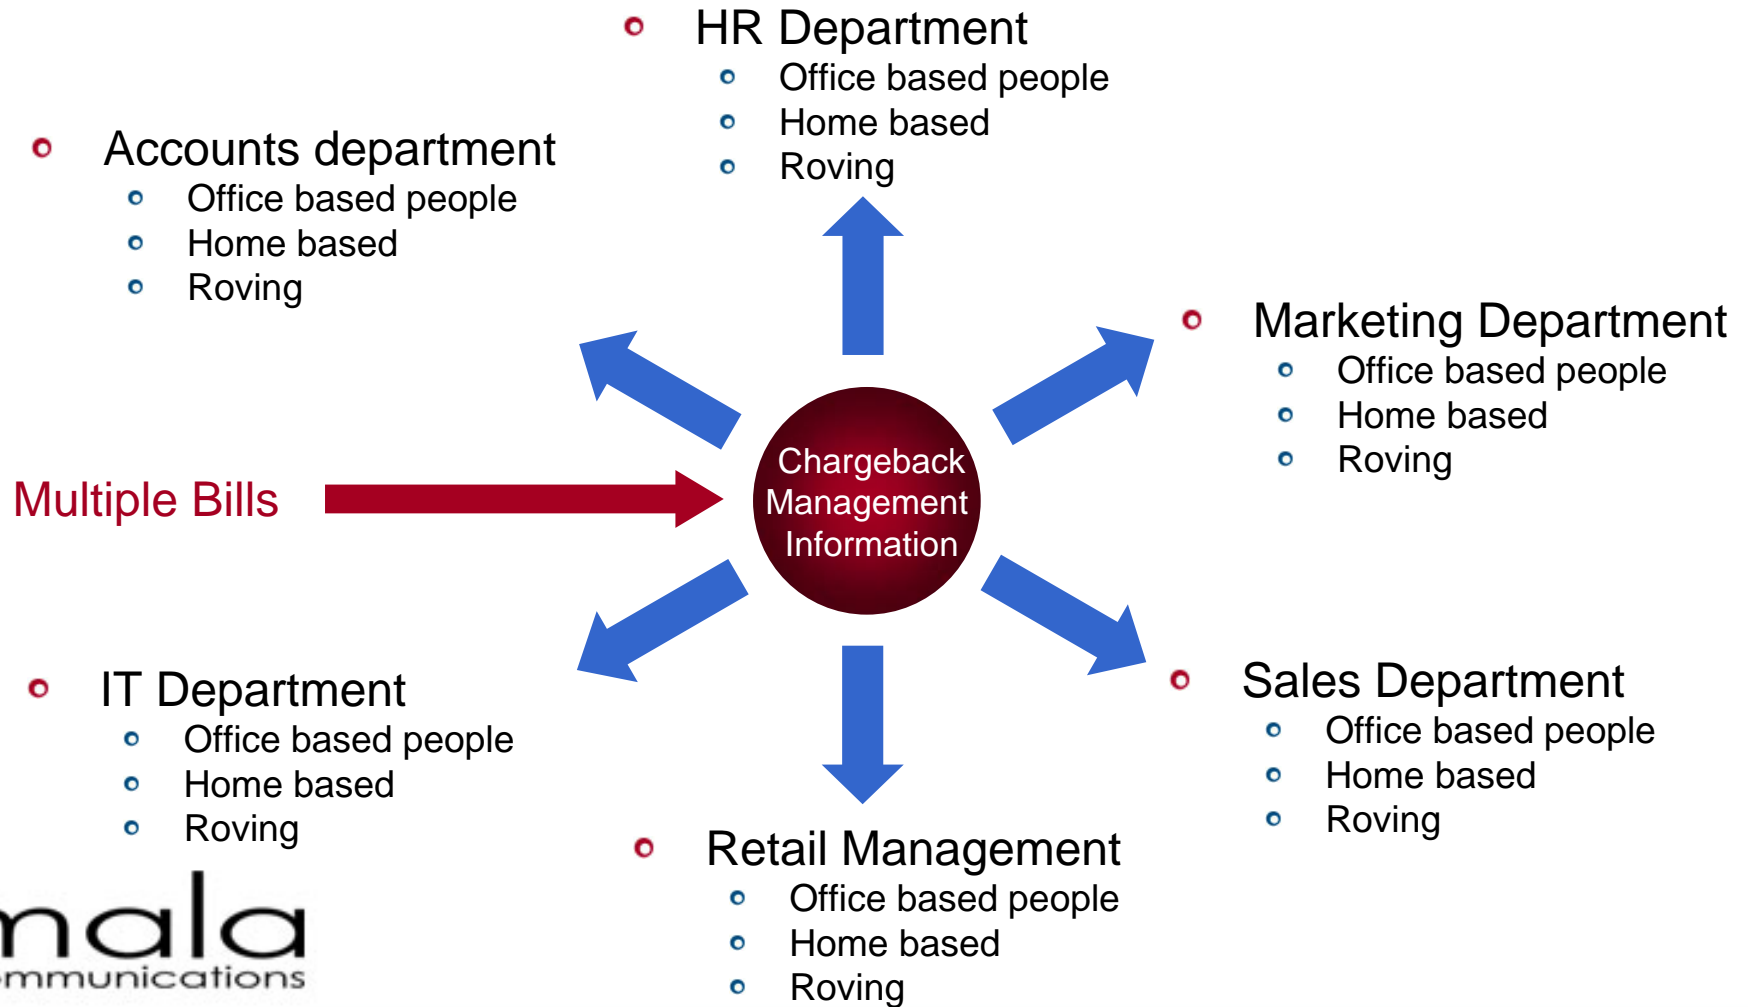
HR Department
Office based people
Home based
Roving

Accounts department
Office based people
Home based
Roving

Marketing Department
Office based people
Home based
Roving

Multiple Bills

Chargeback Management Information

IT Department
Office based people
Home based
Roving

Sales Department
Office based people
Home based
Roving

Retail Management
Office based people
Home based
Roving

mala
mmunications